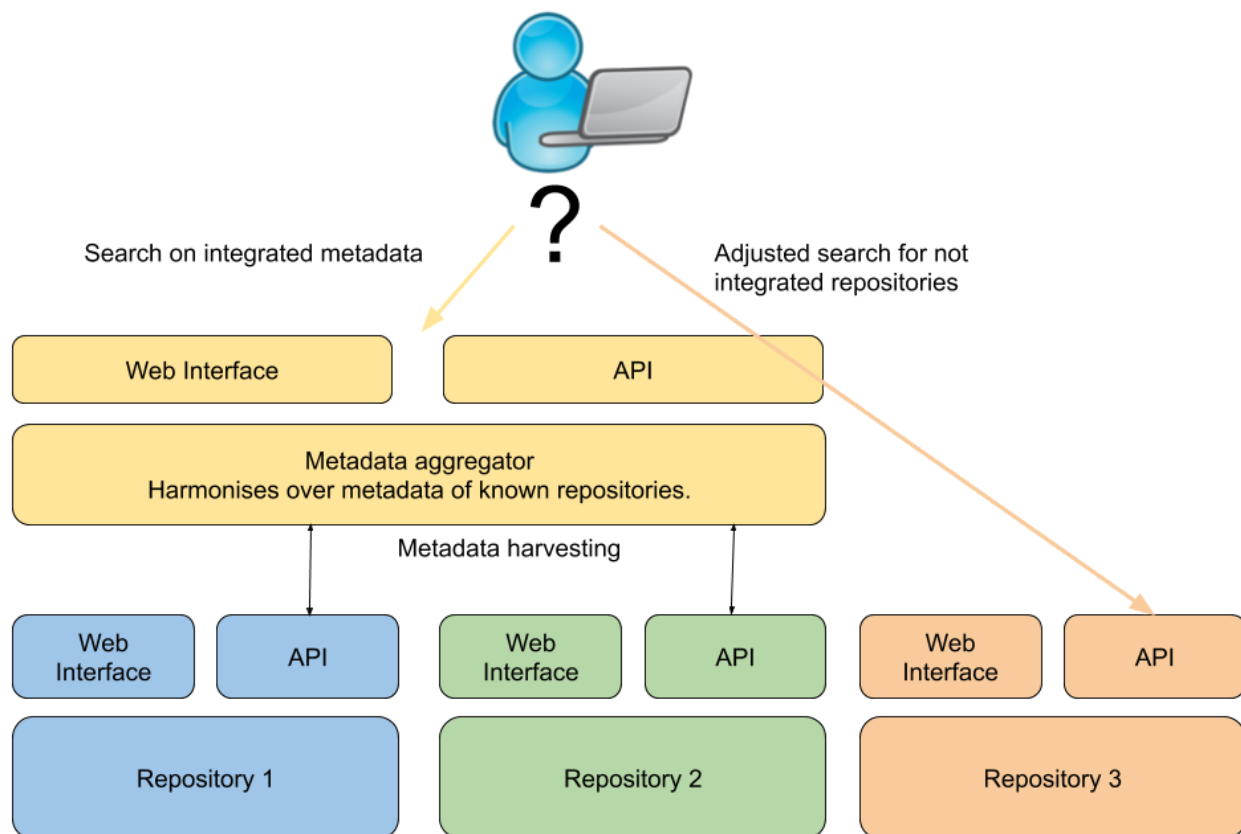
?

Search on integrated metadata

Adjusted search for not integrated repositories

Web Interface

API

Metadata aggregator
Harmonises over metadata of known repositories.

Metadata harvesting

Web Interface

API

Web Interface

API

Web Interface

API

Repository 1

Repository 2

Repository 3